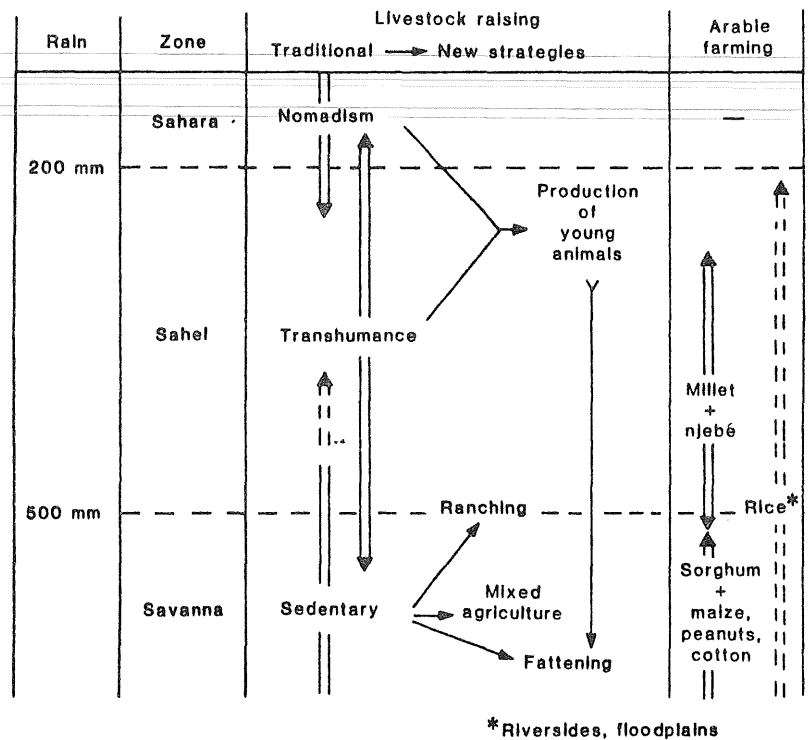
| Rain | Zone | Livestock raising<br>Traditional → New strategies | Arable farming |
|---|---|---|---|
| | Sahara | Nomadism | — |
| 200 mm | | | |
| | | Production of young animals | |
| | Sahel | Transhumance | Millet + njebé |
| 500 mm | | Ranching | Rice* |
| | Savanna | Sedentary<br>Mixed agriculture<br>Fattening | Sorghum + maize, peanuts, cotton |

*Riversides, floodplains